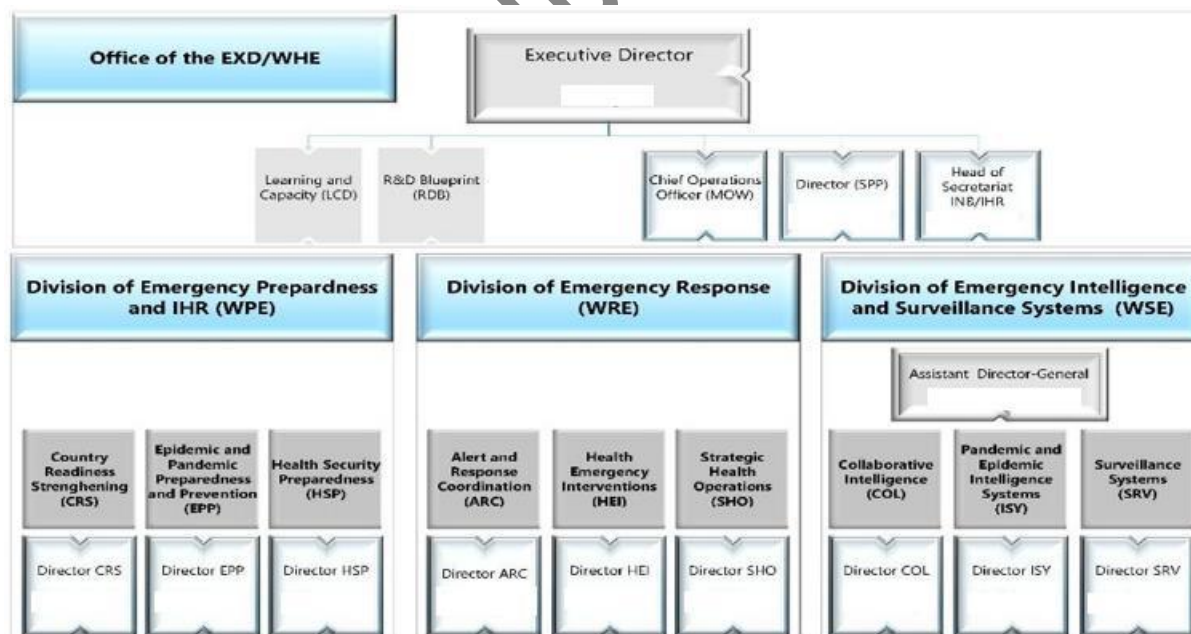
Office of the EXD/WHE

Executive Director

Learning and Capacity (LCD)

R&D Blueprint (RDB)

Chief Operations Officer (MOW)

Director (SPP)

Head of Secretariat INB/IHR

Division of Emergency Prepardness and IHR (WPE)

Division of Emergency Response (WRE)

Division of Emergency Intelligence and Surveillance Systems (WSE)

Assistant Director-General

Country Readiness Strenghening (CRS)

Epidemic and Pandemic Preparedness and Prevention (EPP)

Health Security Preparedness (HSP)

Alert and Response Coordination (ARC)

Health Emergency Interventions (HEI)

Strategic Health Operations (SHO)

Collaborative Intelligence (COL)

Pandemic and Epidemic Intelligence Systems (ISY)

Surveillance Systems (SRV)

Director CRS

Director EPP

Director HSP

Director ARC

Director HEI

Director SHO

Director COL

Director ISY

Director SRV